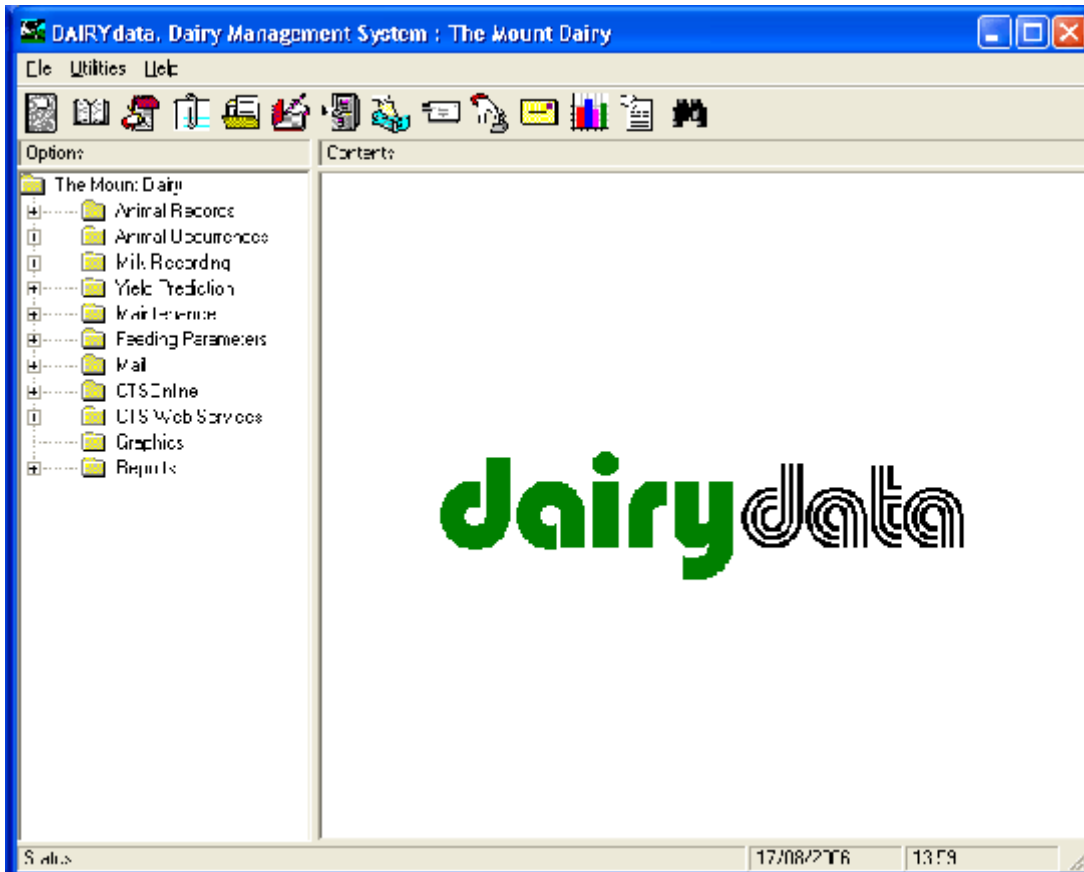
DAIRYdata. Dairy Management System : The Mount Dairy

File Utilities Help

Options

Contents

The Mount Dairy
Animal Records
Animal Occurrences
Milk Recording
Yield Prediction
Maintenance
Feeding Parameters
Mail
CTS Online
CTS Web Services
Graphics
Reports

dairydata

Status

17/08/2006

13:59